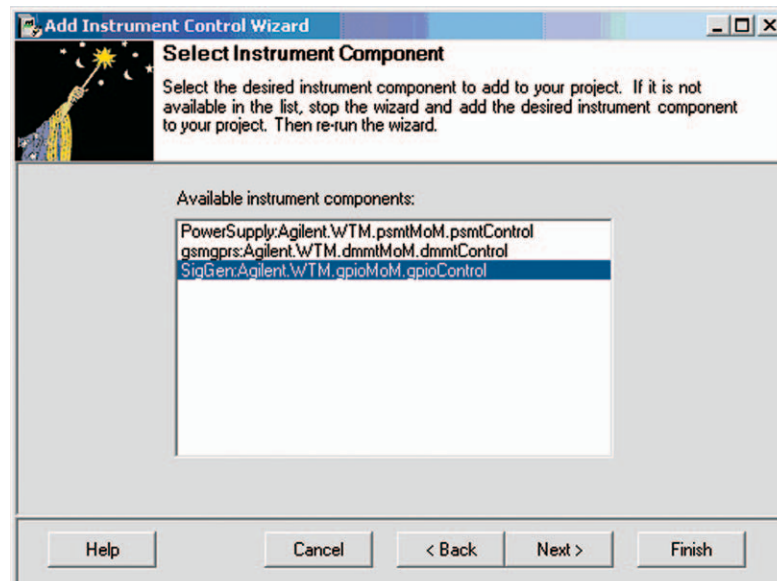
Add Instrument Control Wizard

Select Instrument Component

Select the desired instrument component to add to your project. If it is not available in the list, stop the wizard and add the desired instrument component to your project. Then re-run the wizard.

Available instrument components:

PowerSupply:Agilent.WTM.psmtMoM.psmtControl
gsmgprs:Agilent.WTM.dmmtMoM.dmmtControl
SigGen:Agilent.WTM.gpioMoM.gpioControl

Help | Cancel | < Back | Next > | Finish